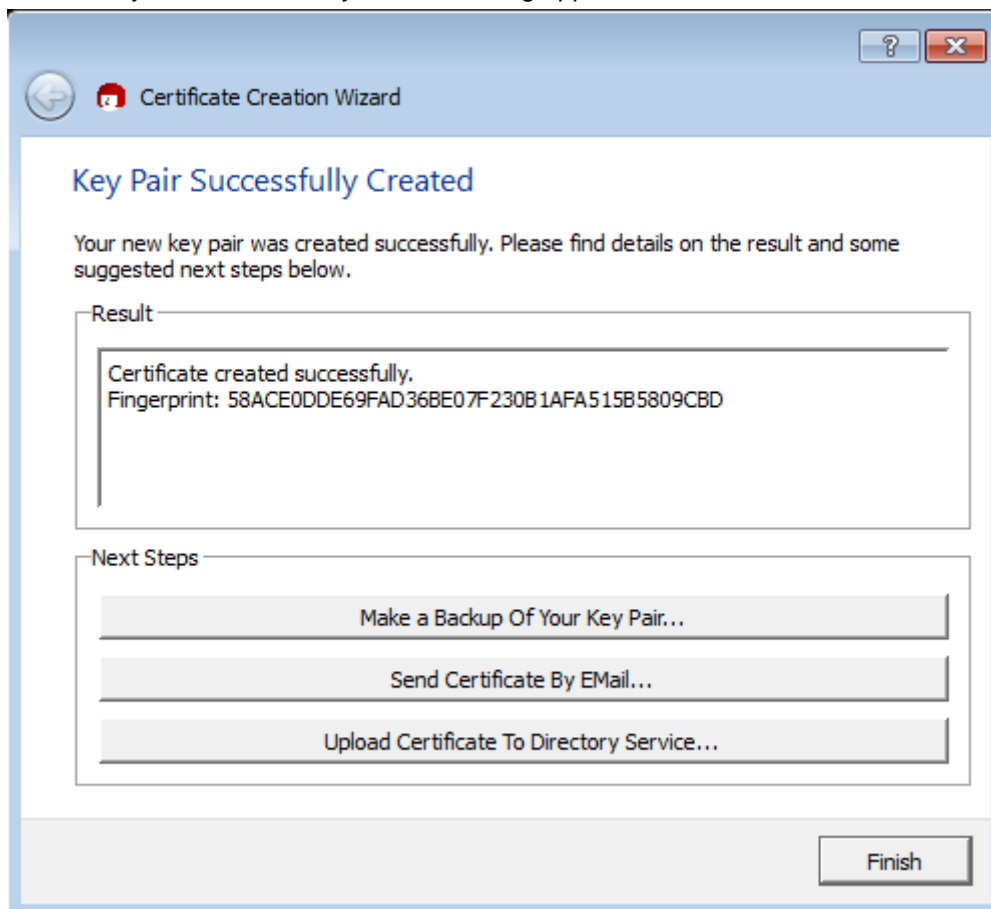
Certificate Creation Wizard

Key Pair Successfully Created

Your new key pair was created successfully. Please find details on the result and some suggested next steps below.

Result

Certificate created successfully.
Fingerprint: 58ACE0DDE69FAD36BE07F230B1AFA515B5809CBD

Next Steps

Make a Backup Of Your Key Pair...

Send Certificate By EMail...

Upload Certificate To Directory Service...

Finish